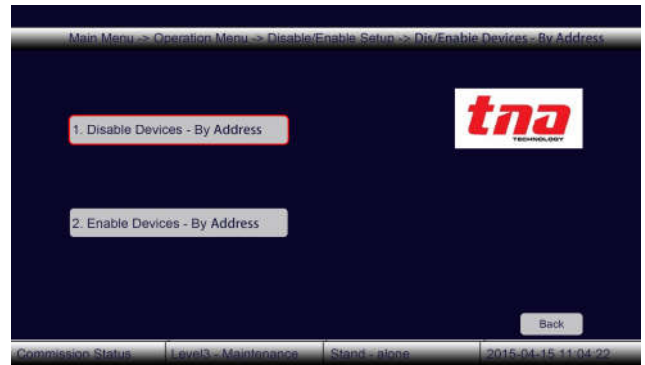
Main Menu -> Operation Menu -> Disable/Enable Setup -> Dis/Enable Devices - By Address

1. Disable Devices - By Address

tna
TECHNOLOGY

2. Enable Devices - By Address

Back

Commission Status | Level3 - Maintenance | Stand - alone | 2015-04-15 11:04:22